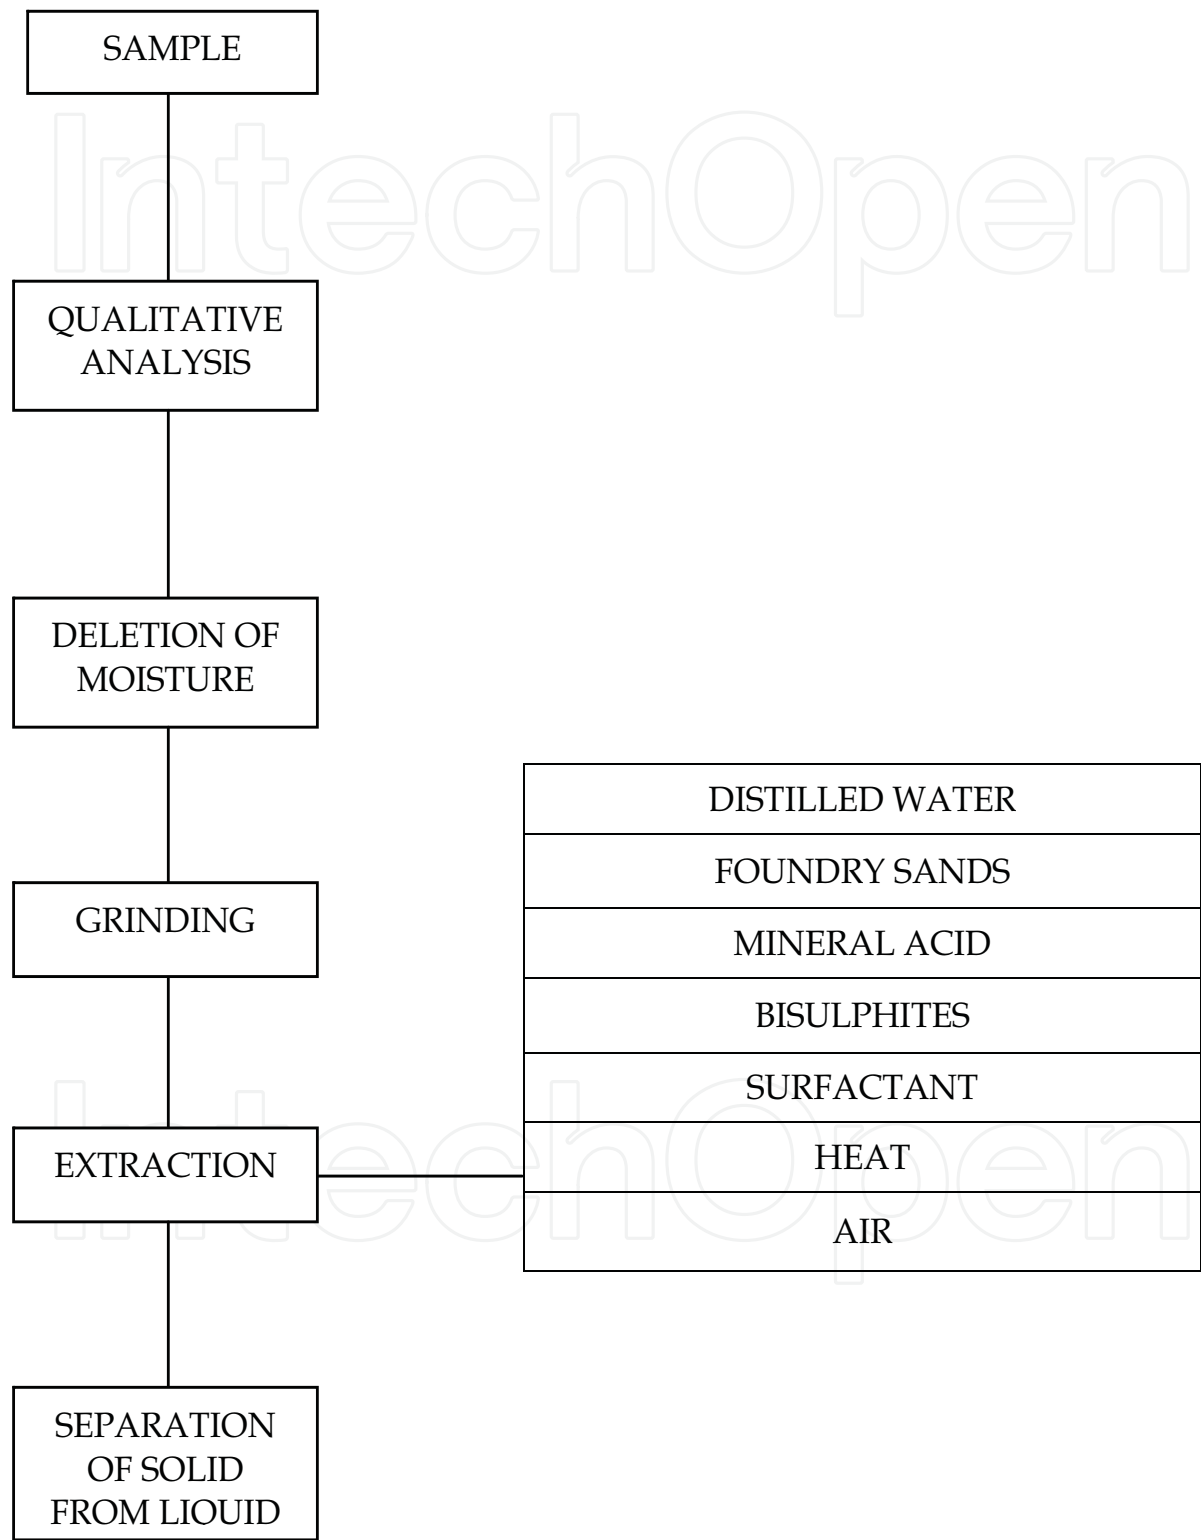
SAMPLE

QUALITATIVE ANALYSIS

DELETION OF MOISTURE

GRINDING

EXTRACTION

SEPARATION OF SOLID FROM LIQUID

DISTILLED WATER

FOUNDRY SANDS

MINERAL ACID

BISULPHITES

SURFACTANT

HEAT

AIR

IntechOpen

IntechOpen